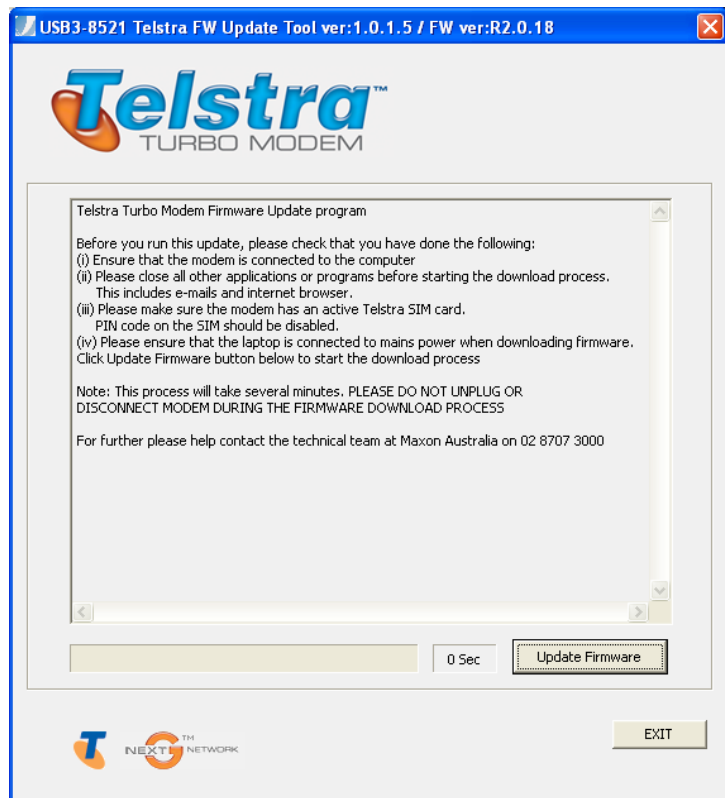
USB3-8521 Telstra FW Update Tool ver:1.0.1.5 / FW ver:R2.0.18

Telstra™
TURBO MODEM

Telstra Turbo Modem Firmware Update program

Before you run this update, please check that you have done the following:
(i) Ensure that the modem is connected to the computer
(ii) Please close all other applications or programs before starting the download process.
This includes e-mails and internet browser.
(iii) Please make sure the modem has an active Telstra SIM card.
PIN code on the SIM should be disabled.
(iv) Please ensure that the laptop is connected to mains power when downloading firmware.
Click Update Firmware button below to start the download process

Note: This process will take several minutes. PLEASE DO NOT UNPLUG OR DISCONNECT MODEM DURING THE FIRMWARE DOWNLOAD PROCESS

For further please help contact the technical team at Maxon Australia on 02 8707 3000

0 Sec

Update Firmware

NEXT G™ NETWORK

EXIT